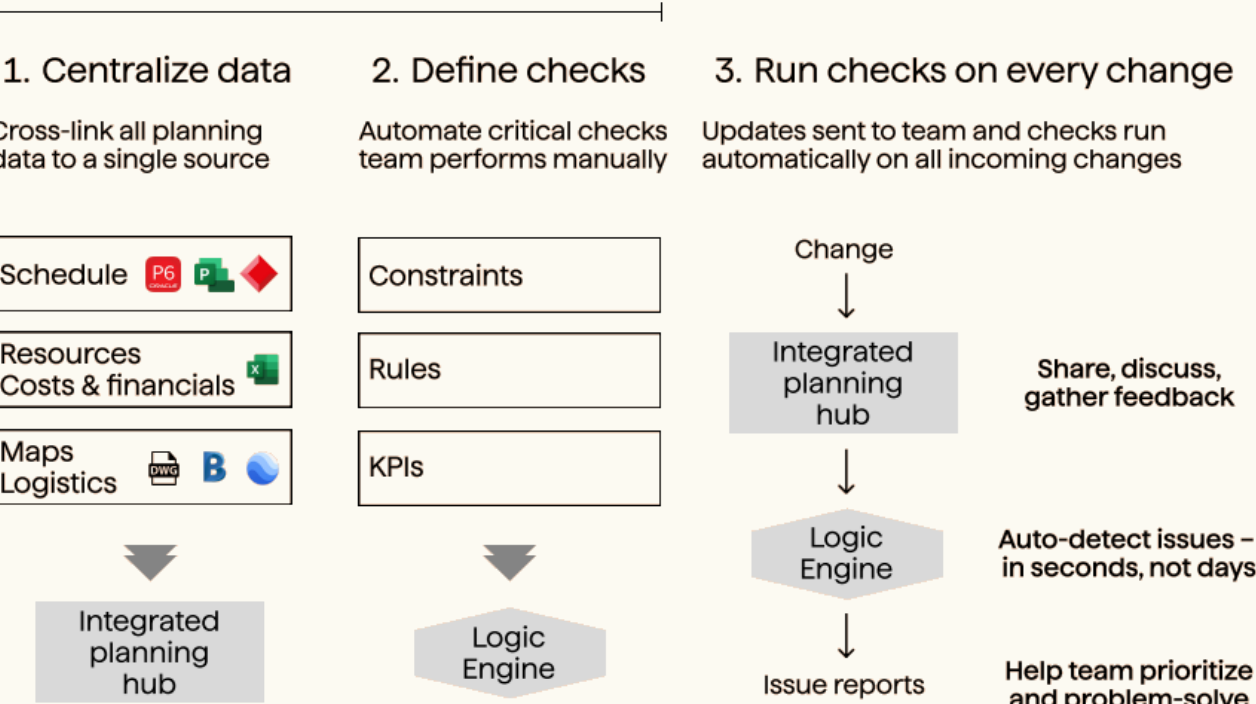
1. Centralize data

Cross-link all planning data to a single source

Schedule P6 ORACLE P

Resources Costs & financials X

Maps Logistics DWG B

Integrated planning hub

2. Define checks

Automate critical checks team performs manually

Constraints

Rules

KPIs

Logic Engine

3. Run checks on every change

Updates sent to team and checks run automatically on all incoming changes

Change

Integrated planning hub

Share, discuss, gather feedback

Logic Engine

Auto-detect issues – in seconds, not days

Issue reports

Help team prioritize and problem-solve